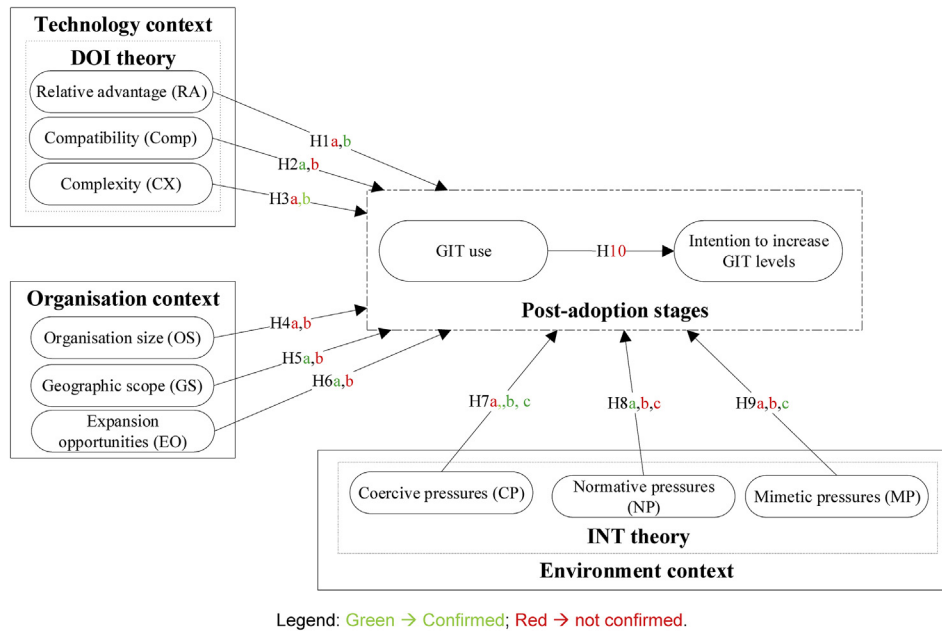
Technology context

DOI theory

Relative advantage (RA)

Compatibility (Comp)

Complexity (CX)

H1a,b

H2a,b

H3a,b

GIT use

H10

Intention to increase GIT levels

Post-adoption stages

Organisation context

Organisation size (OS)

Geographic scope (GS)

Expansion opportunities (EO)

H4a,b

H5a,b

H6a,b

H7a,,b, c

H8a,b,c

H9a,b,c

Coercive pressures (CP)

Normative pressures (NP)

Mimetic pressures (MP)

INT theory

Environment context

Legend: Green → Confirmed; Red → not confirmed.